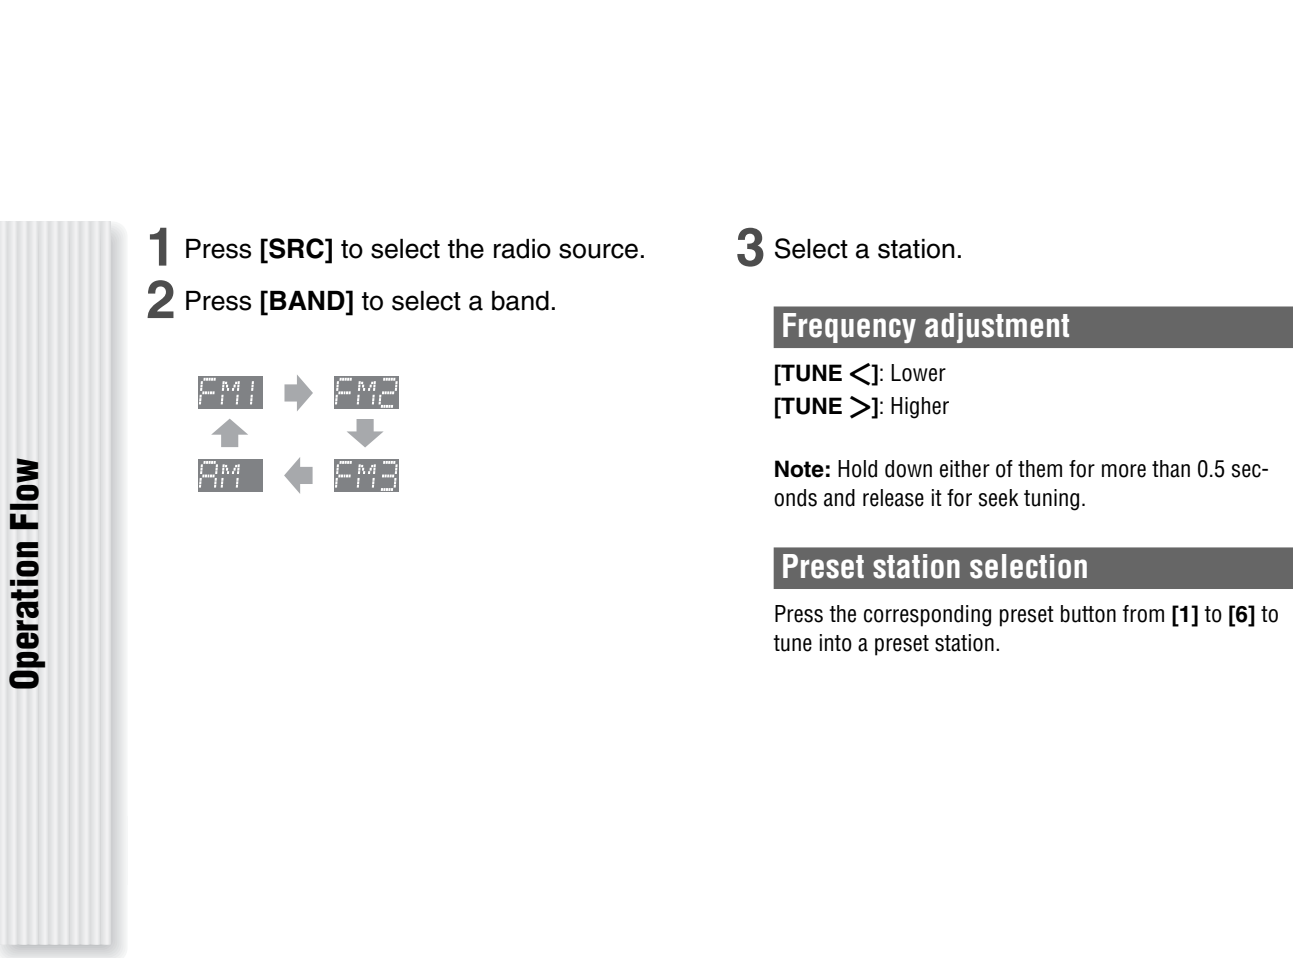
Operation Flow

1 Press [SRC] to select the radio source.

2 Press [BAND] to select a band.

FM1 FM2 AM FM3

3 Select a station.

Frequency adjustment

[TUNE <]: Lower
[TUNE >]: Higher

Note: Hold down either of them for more than 0.5 seconds and release it for seek tuning.

Preset station selection

Press the corresponding preset button from [1] to [6] to tune into a preset station.